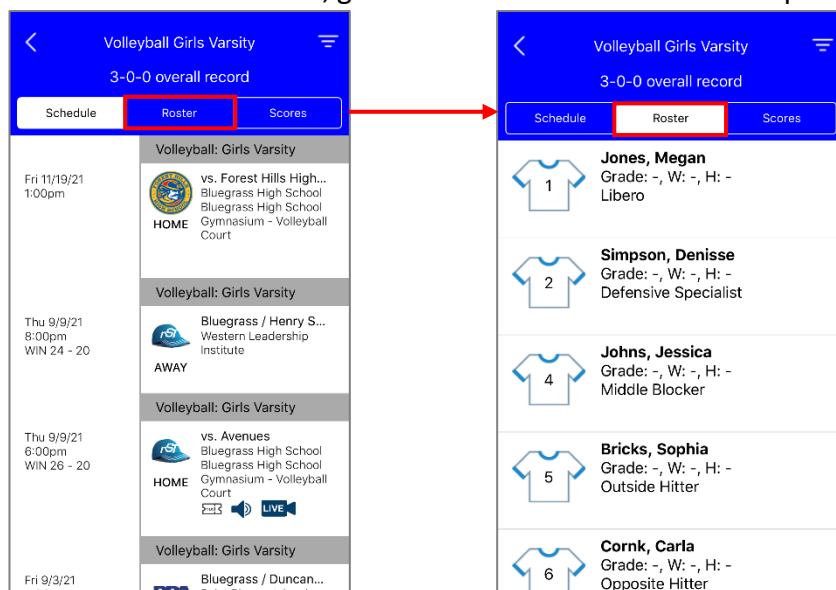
Volleyball Girls Varsity
3-0-0 overall record
Schedule
Roster
Scores

Volleyball: Girls Varsity
Fri 11/19/21
1:00pm
vs. Forest Hills High...
Bluegrass High School
Bluegrass High School Gymnasium - Volleyball Court
HOME

Volleyball: Girls Varsity
Thu 9/9/21
8:00pm
WIN 24 - 20
Bluegrass / Henry S...
Western Leadership Institute
AWAY

Volleyball: Girls Varsity
Thu 9/9/21
6:00pm
WIN 26 - 20
vs. Avenues
Bluegrass High School
Bluegrass High School Gymnasium - Volleyball Court
HOME
LIVE

Volleyball: Girls Varsity
Fri 9/3/21
Bluegrass / Duncan...

Volleyball Girls Varsity
3-0-0 overall record
Schedule
Roster
Scores

1
Jones, Megan
Grade: -, W: -, H: -
Libero

2
Simpson, Denisse
Grade: -, W: -, H: -
Defensive Specialist

4
Johns, Jessica
Grade: -, W: -, H: -
Middle Blocker

5
Bricks, Sophia
Grade: -, W: -, H: -
Outside Hitter

6
Cornk, Carla
Grade: -, W: -, H: -
Opposite Hitter